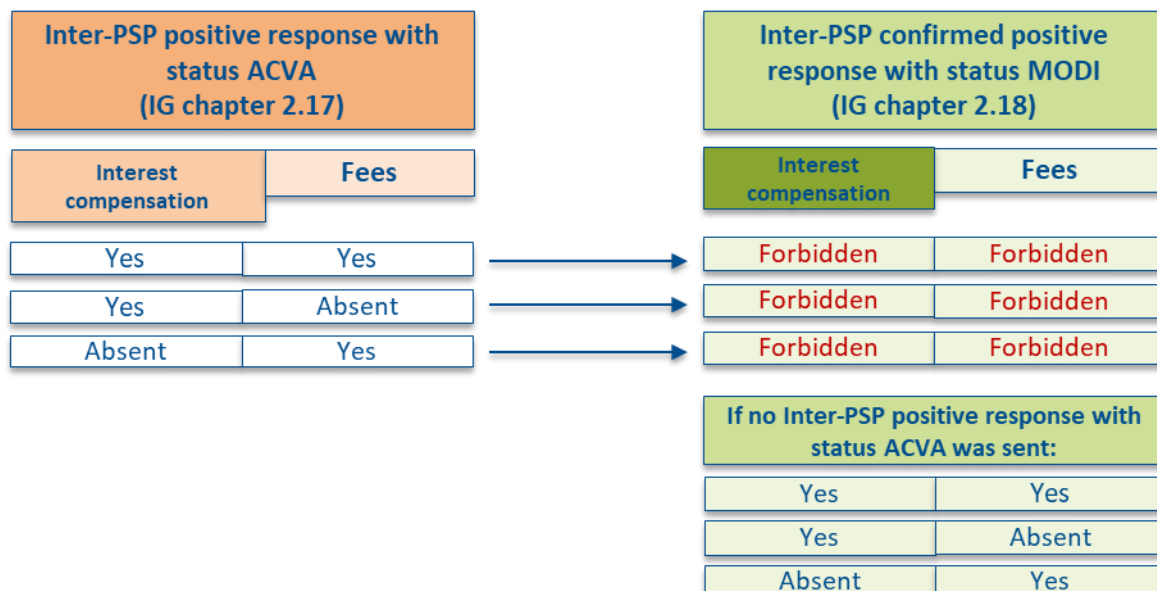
Inter-PSP positive response with status ACVA (IG chapter 2.17)

| Interest compensation | Fees |
|---|---|
| Yes | Yes |
| Yes | Absent |
| Absent | Yes |

Inter-PSP confirmed positive response with status MODI (IG chapter 2.18)

| Interest compensation | Fees |
|---|---|
| Forbidden | Forbidden |
| Forbidden | Forbidden |
| Forbidden | Forbidden |

If no Inter-PSP positive response with status ACVA was sent:

| | |
|---|---|
| Yes | Yes |
| Yes | Absent |
| Absent | Yes |